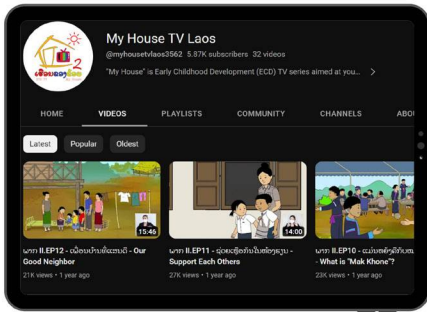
ເຮືອນຂອງຂ້ອຍ 2

My House TV Laos

@myhousetvlaos3562 5.87K subscribers 32 videos

"My House" is Early Childhood Development (ECD) TV series aimed at you... >

HOME VIDEOS PLAYLISTS COMMUNITY CHANNELS ABO

Latest Popular Oldest

15:46

ພາກ II.EP12 - ເພື່ອນບ້ານທີ່ແສນດີ - Our Good Neighbor

21K views • 1 year ago

14:00

ພາກ II.EP11 - ຊ່ວຍເຫຼືອກັນໃນຫ້ອງຮຽນ - Support Each Others

27K views • 1 year ago

ພາກ II.EP10 - ແມ່ນຫຍັງຄືໝາກໂຂ... - What is "Mak Khone"?

23K views • 1 year ago